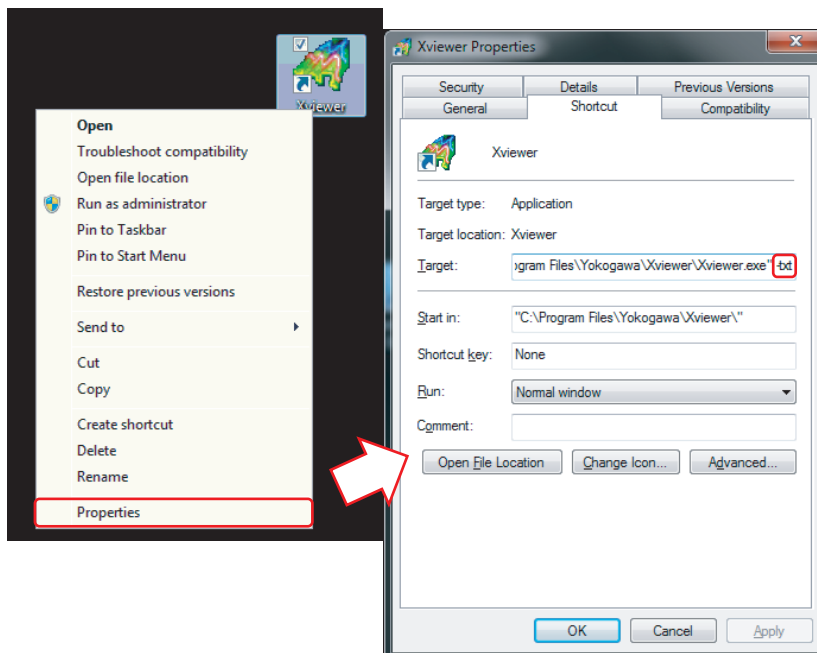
Xviewer

Open
Troubleshoot compatibility
Open file location
Run as administrator
Pin to Taskbar
Pin to Start Menu
Restore previous versions
Send to
Cut
Copy
Create shortcut
Delete
Rename
Properties

Xviewer Properties

Security | Details | Previous Versions
General | Shortcut | Compatibility

Xviewer

Target type: Application

Target location: Xviewer

Target: ›gram Files\Yokogawa\Xviewer\Xviewer.exe" -txt

Start in: "C:\Program Files\Yokogawa\Xviewer\"

Shortcut key: None

Run: Normal window

Comment:

Open File Location | Change Icon... | Advanced...

OK | Cancel | Apply